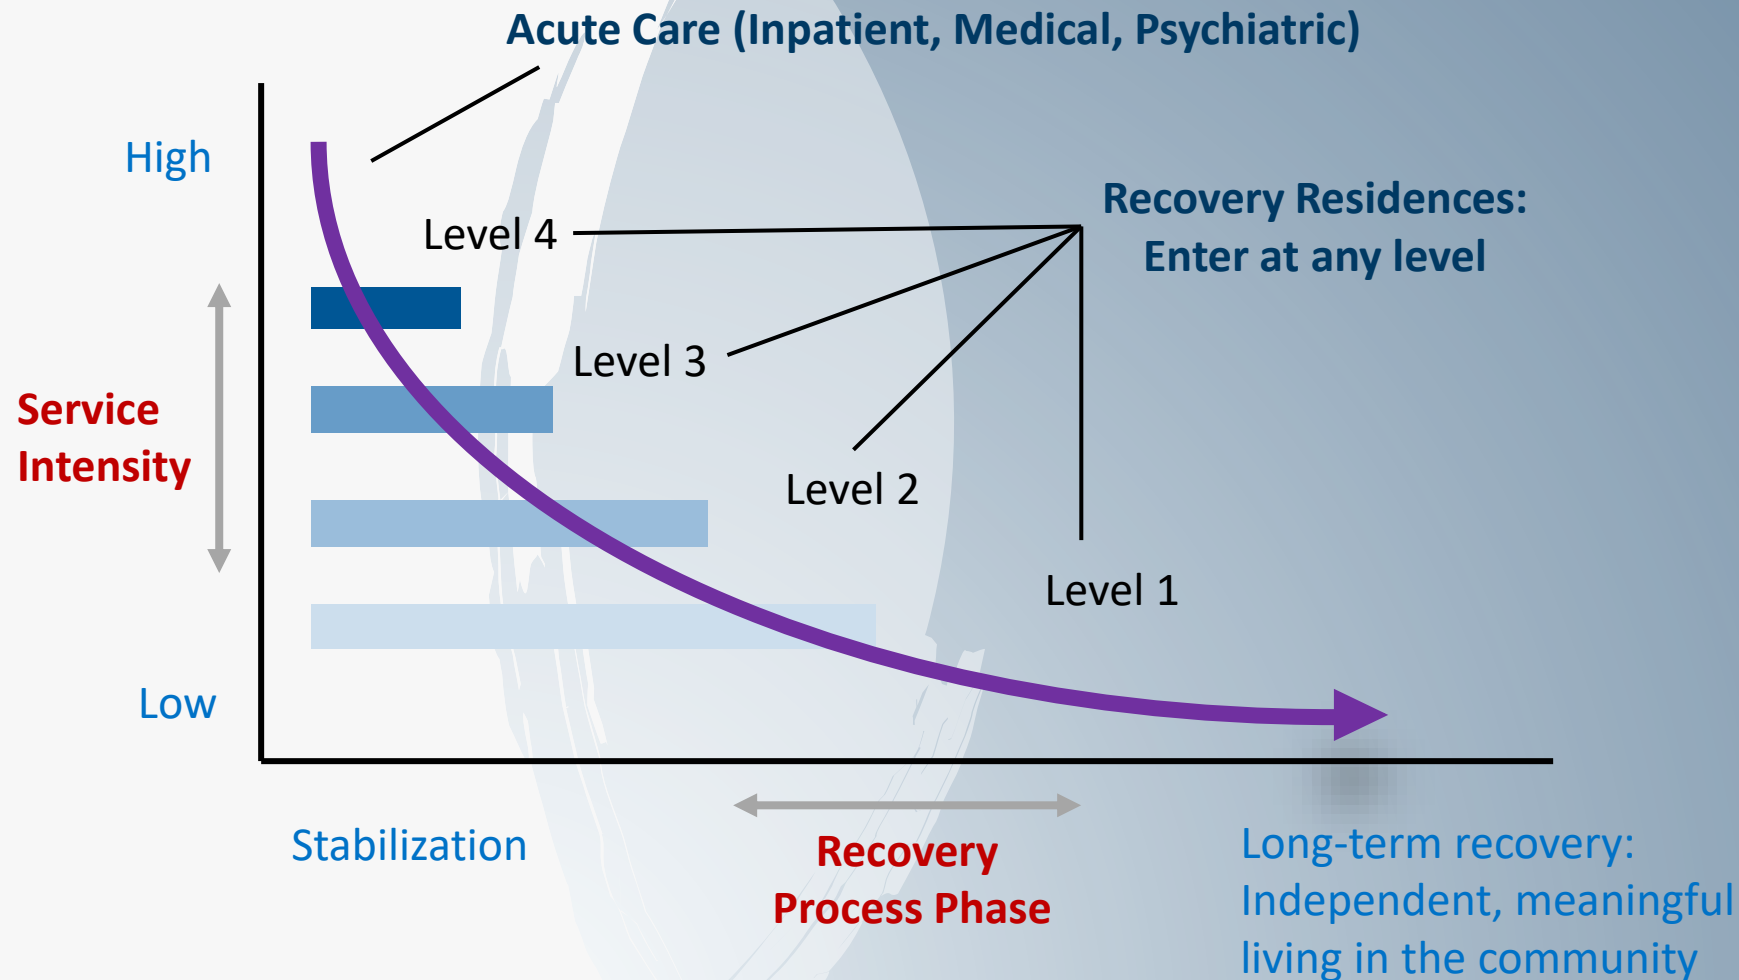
Acute Care (Inpatient, Medical, Psychiatric)

High

Level 4

Recovery Residences:
Enter at any level

Level 3

Service Intensity

Level 2

Level 1

Low

Stabilization

Recovery Process Phase

Long-term recovery: Independent, meaningful living in the community